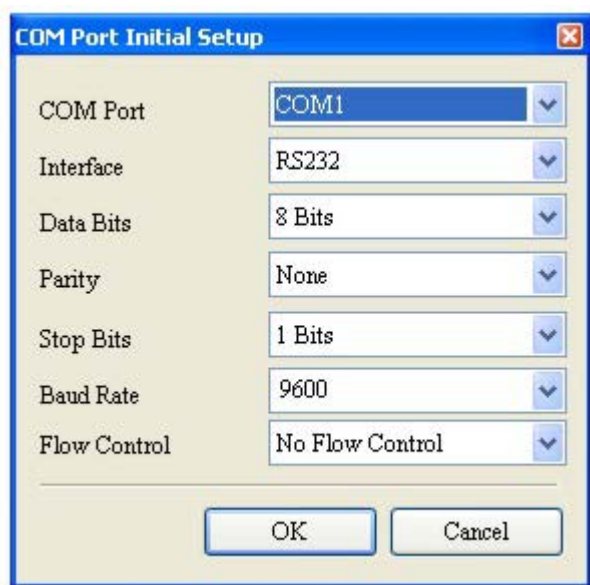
COM Port Initial Setup

| | |
|---|---|
| COM Port | COM1 |
| Interface | RS232 |
| Data Bits | 8 Bits |
| Parity | None |
| Stop Bits | 1 Bits |
| Baud Rate | 9600 |
| Flow Control | No Flow Control |

OK Cancel